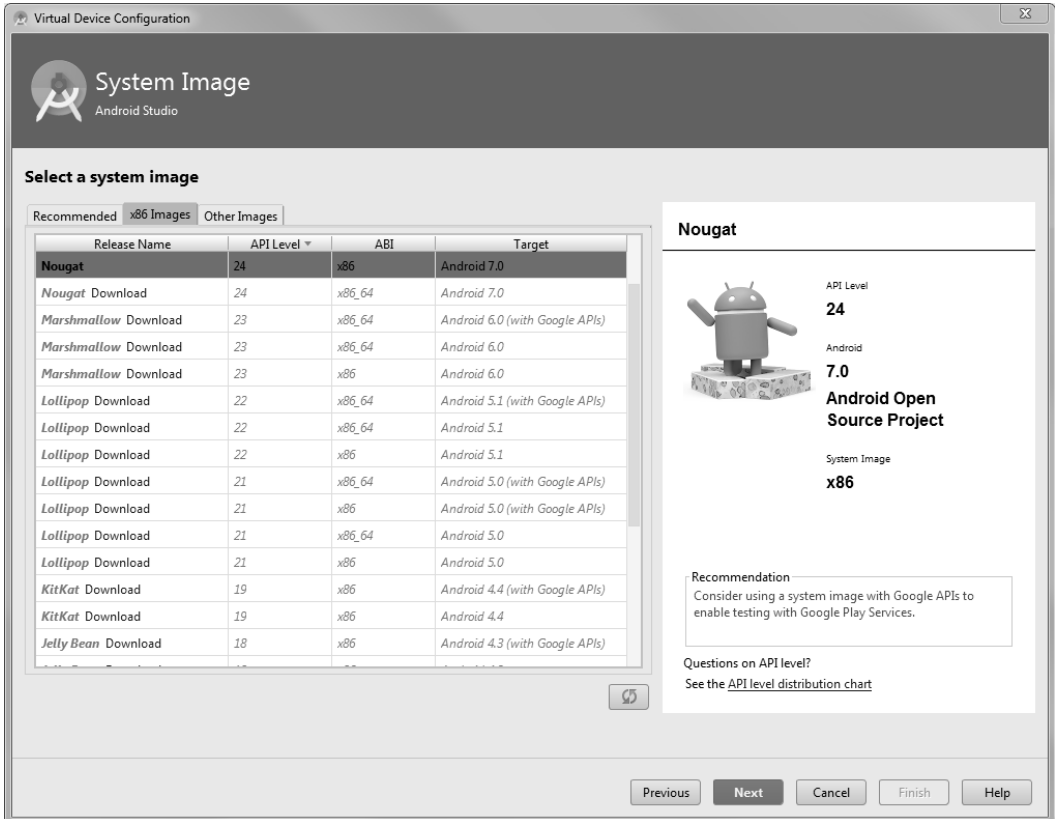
Virtual Device Configuration

System Image
Android Studio

Select a system image

Recommended | x86 Images | Other Images

| Release Name | API Level ▼ | ABI | Target |
|---|---|---|---|
| Nougat | 24 | x86 | Android 7.0 |
| Nougat Download | 24 | x86_64 | Android 7.0 |
| Marshmallow Download | 23 | x86_64 | Android 6.0 (with Google APIs) |
| Marshmallow Download | 23 | x86_64 | Android 6.0 |
| Marshmallow Download | 23 | x86 | Android 6.0 |
| Lollipop Download | 22 | x86_64 | Android 5.1 (with Google APIs) |
| Lollipop Download | 22 | x86_64 | Android 5.1 |
| Lollipop Download | 22 | x86 | Android 5.1 |
| Lollipop Download | 21 | x86_64 | Android 5.0 (with Google APIs) |
| Lollipop Download | 21 | x86 | Android 5.0 (with Google APIs) |
| Lollipop Download | 21 | x86_64 | Android 5.0 |
| Lollipop Download | 21 | x86 | Android 5.0 |
| KitKat Download | 19 | x86 | Android 4.4 (with Google APIs) |
| KitKat Download | 19 | x86 | Android 4.4 |
| Jelly Bean Download | 18 | x86 | Android 4.3 (with Google APIs) |
| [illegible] | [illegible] | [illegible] | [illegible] |

Nougat

API Level
24

Android
7.0
Android Open Source Project

System Image
x86

Recommendation
Consider using a system image with Google APIs to enable testing with Google Play Services.

Questions on API level?
See the API level distribution chart

Previous | Next | Cancel | Finish | Help